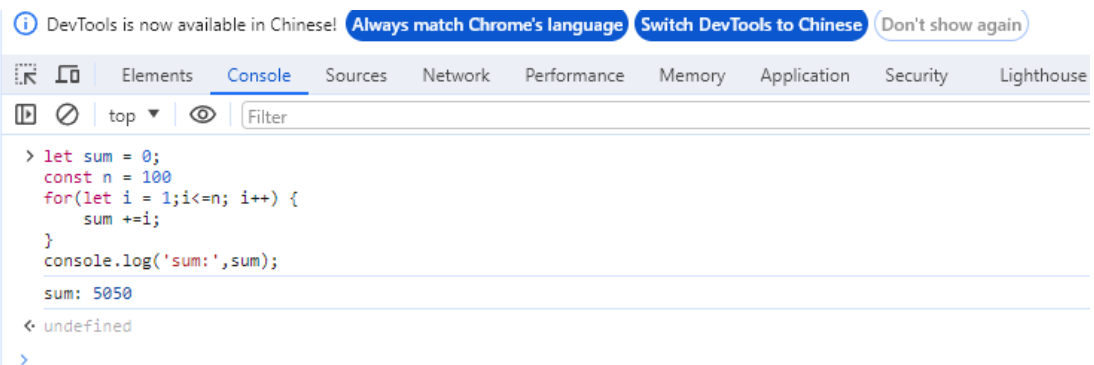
DevTools is now available in Chinese! Always match Chrome's language Switch DevTools to Chinese Don't show again

Elements Console Sources Network Performance Memory Application Security Lighthouse

top ▼ Filter

> let sum = 0;
const n = 100
for(let i = 1;i<=n; i++) {
    sum +=i;
}
console.log('sum:',sum);

sum: 5050

< undefined

>